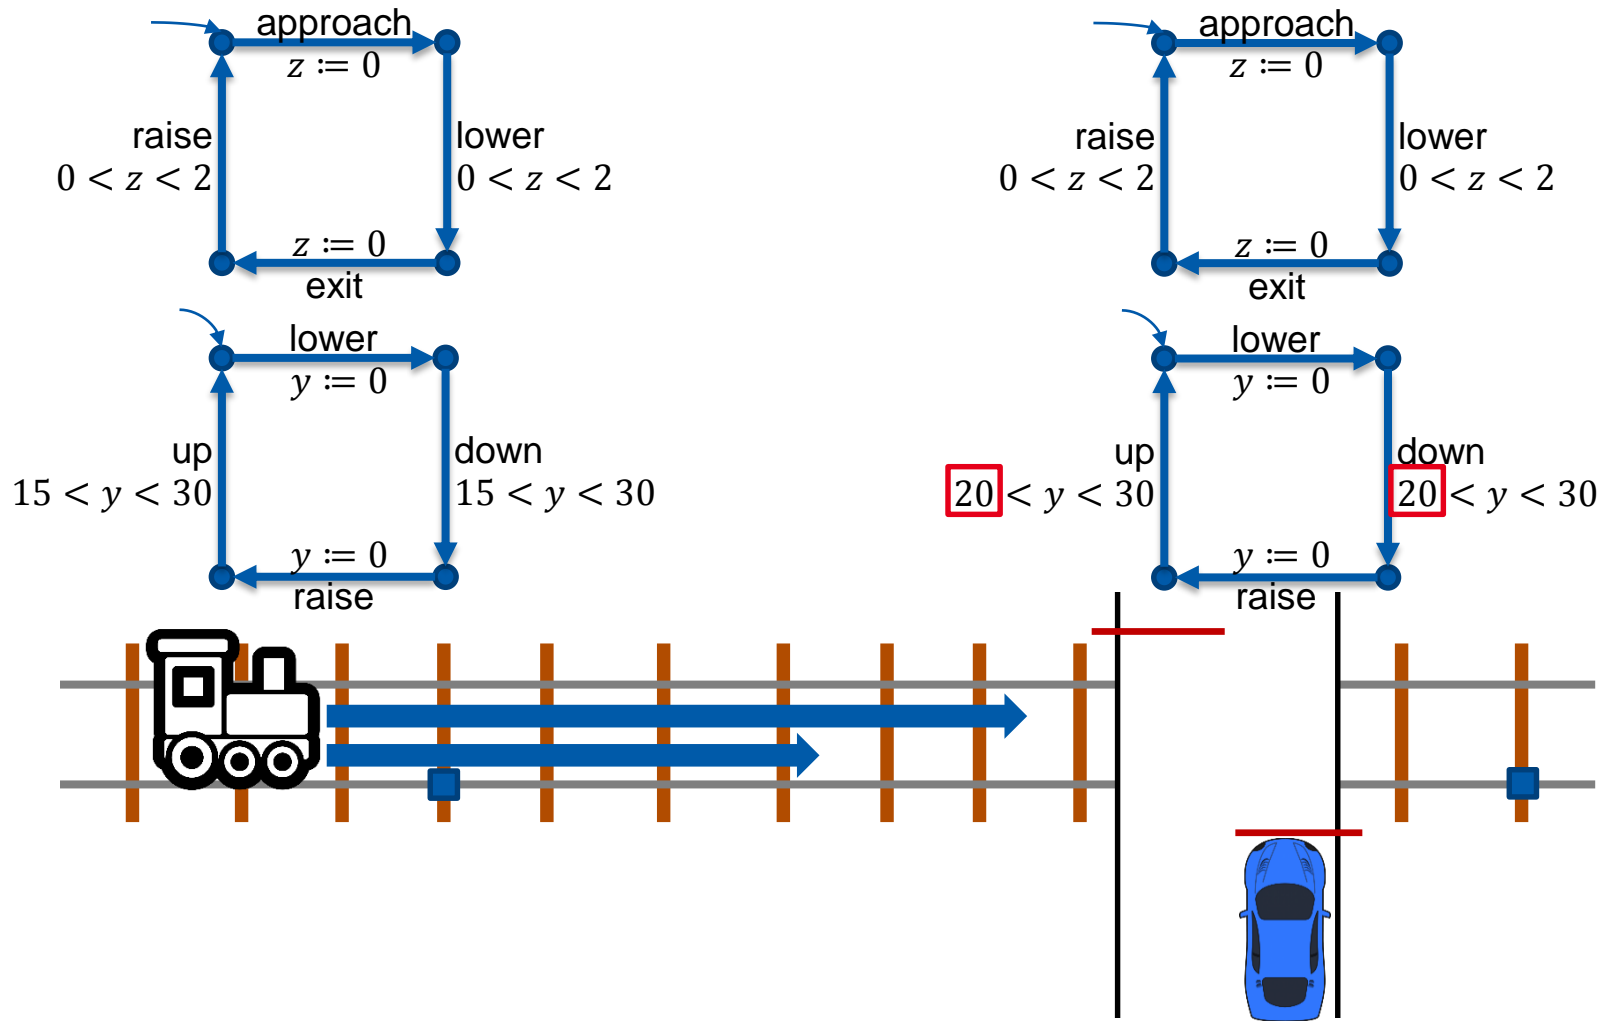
approach
$z := 0$
raise
$0 < z < 2$
lower
$0 < z < 2$
$z := 0$
exit

approach
$z := 0$
raise
$0 < z < 2$
lower
$0 < z < 2$
$z := 0$
exit

lower
$y := 0$
up
$15 < y < 30$
down
$15 < y < 30$
$y := 0$
raise

lower
$y := 0$
up
$20 < y < 30$
down
$20 < y < 30$
$y := 0$
raise